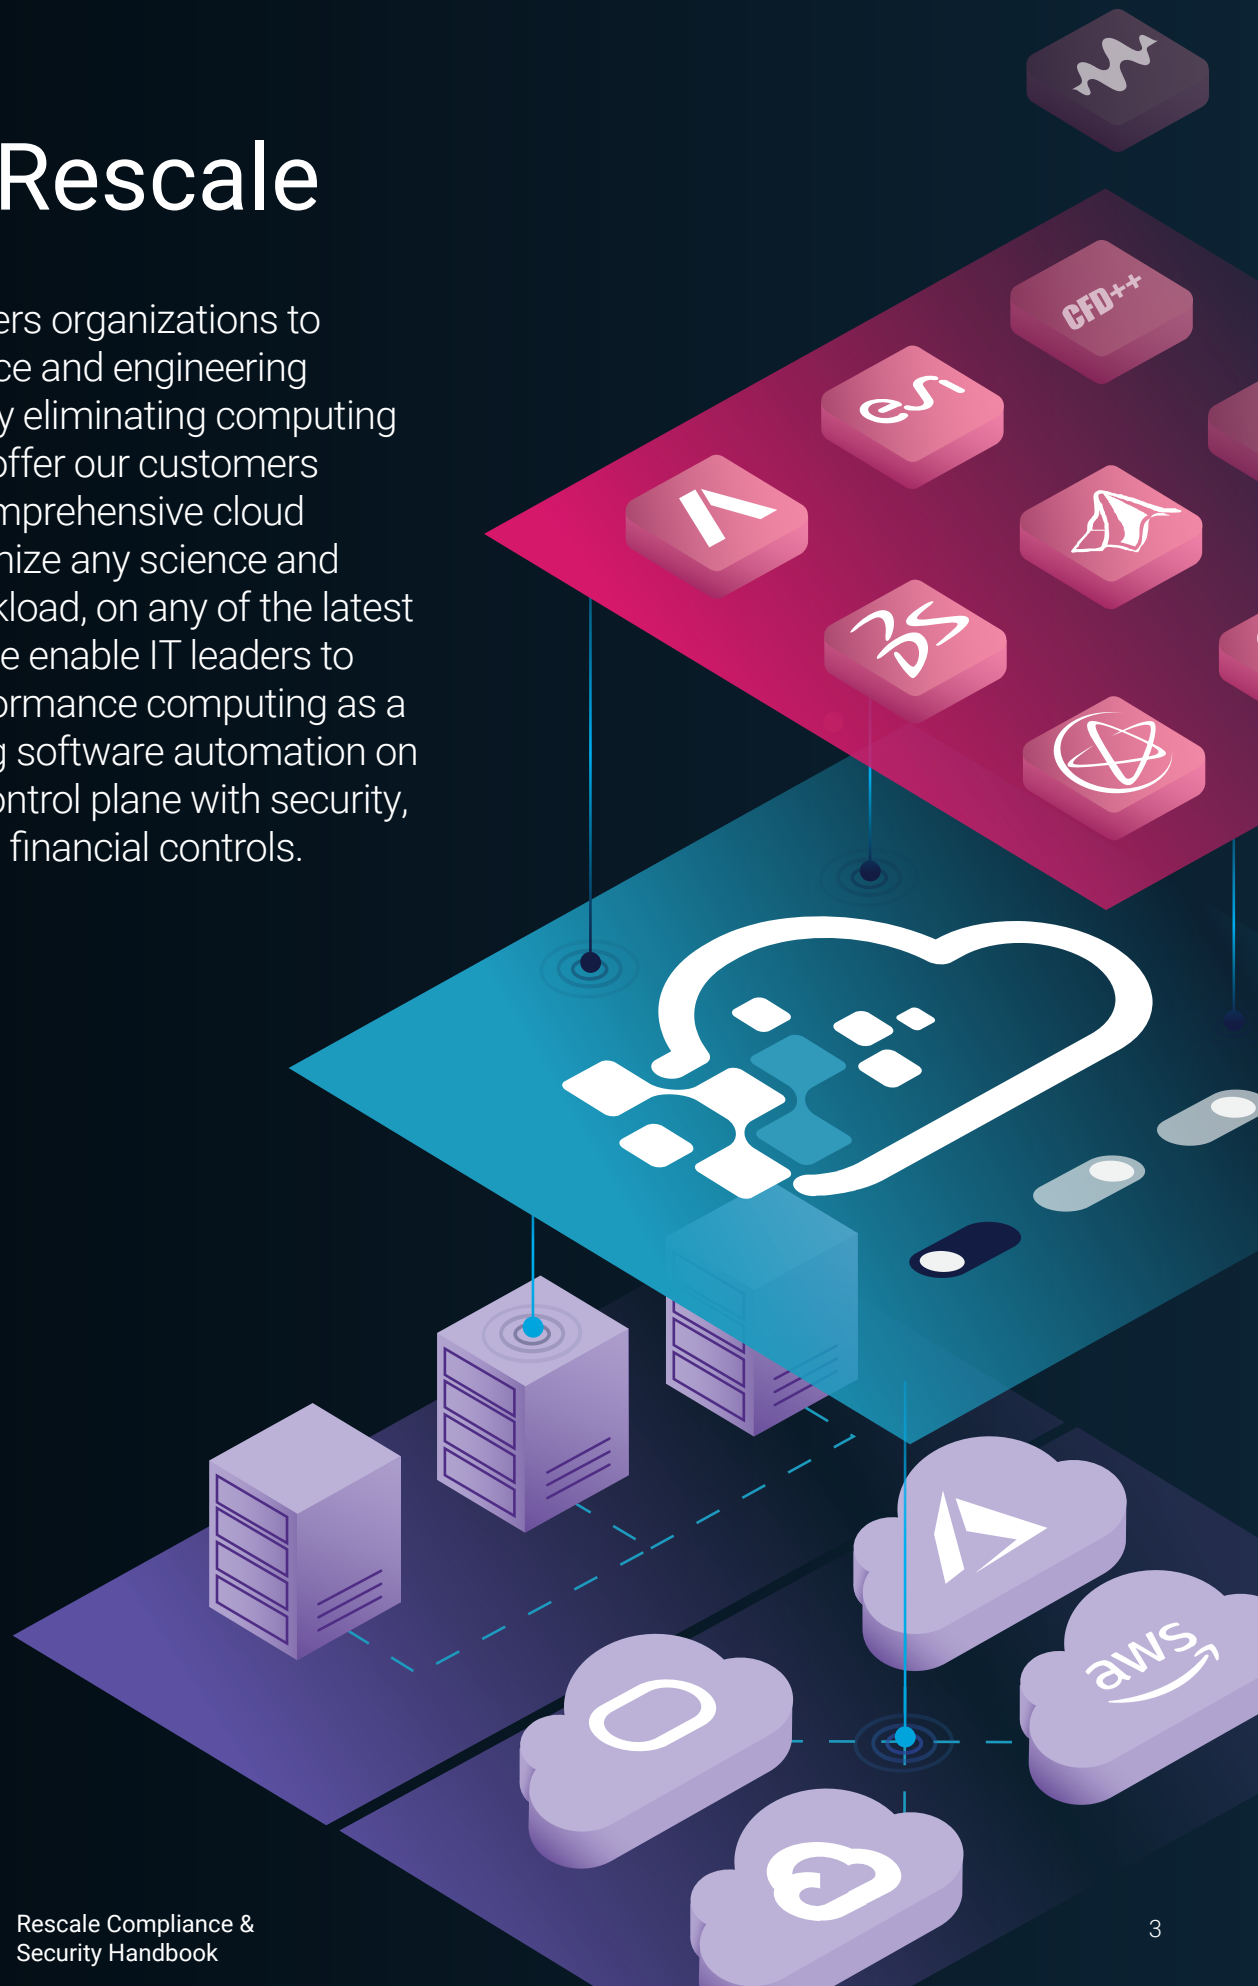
Rescale

ers organizations to ce and engineering y eliminating computing offer our customers mprehensive cloud nize any science and kload, on any of the latest e enable IT leaders to ormance computing as a g software automation on ntrol plane with security, financial controls.

CFD++

aws

Rescale Compliance & Security Handbook

3